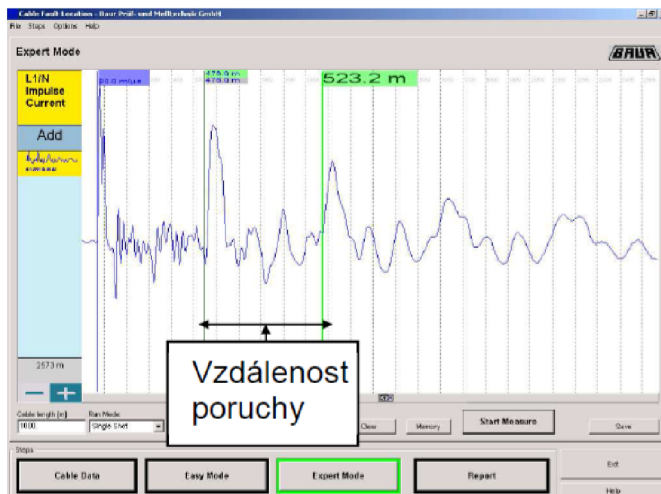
Cable Fault Location - Baur Prüf- und Meßtechnik GmbH
File Steps Options Help

Expert Mode

BAUR

L1/N
Impulse
Current

Add

20.0 m/div

479.9 m
470.0 m

523.2 m

2573 m

Vzdálenost poruchy

Cable length [m]
1000

Run Mode
Single Shot

Clear

Memory

Start Measure

Save

Steps

Cable Data

Easy Mode

Expert Mode

Report

Exit

Help